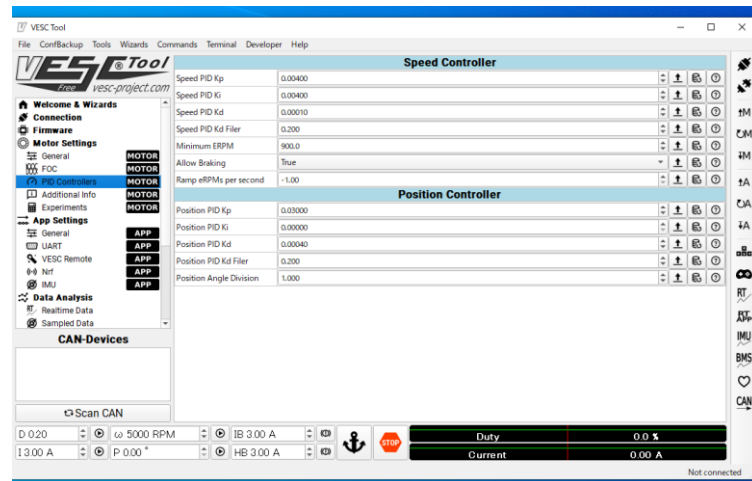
VESC Tool

File ConfBackup Tools Wizards Commands Terminal Developer Help

VESC Tool
Free vesc-project.com

Welcome & Wizards
Connection
Firmware
Motor Settings
General MOTOR
FOC MOTOR
PID Controllers MOTOR
Additional Info MOTOR
Experiments MOTOR
App Settings
General APP
UART APP
VESC Remote APP
Nrf APP
IMU APP
Data Analysis
Realtime Data
Sampled Data

CAN-Devices

Scan CAN

Speed Controller

| | |
|---|---|
| Speed PID Kp | 0.00400 |
| Speed PID Ki | 0.00400 |
| Speed PID Kd | 0.00010 |
| Speed PID Kd Filer | 0.200 |
| Minimum ERPM | 900.0 |
| Allow Braking | True |
| Ramp eRPMs per second | -1.00 |

Position Controller

| | |
|---|---|
| Position PID Kp | 0.03000 |
| Position PID Ki | 0.00000 |
| Position PID Kd | 0.00040 |
| Position PID Kd Filer | 0.200 |
| Position Angle Division | 1.000 |

D 0.20 ω 5000 RPM IB 3.00 A
I 3.00 A P 0.00 ° HB 3.00 A

STOP

Duty 0.0 %
Current 0.00 A

Not connected

RT
RT APP
IMU
BMS
CAN